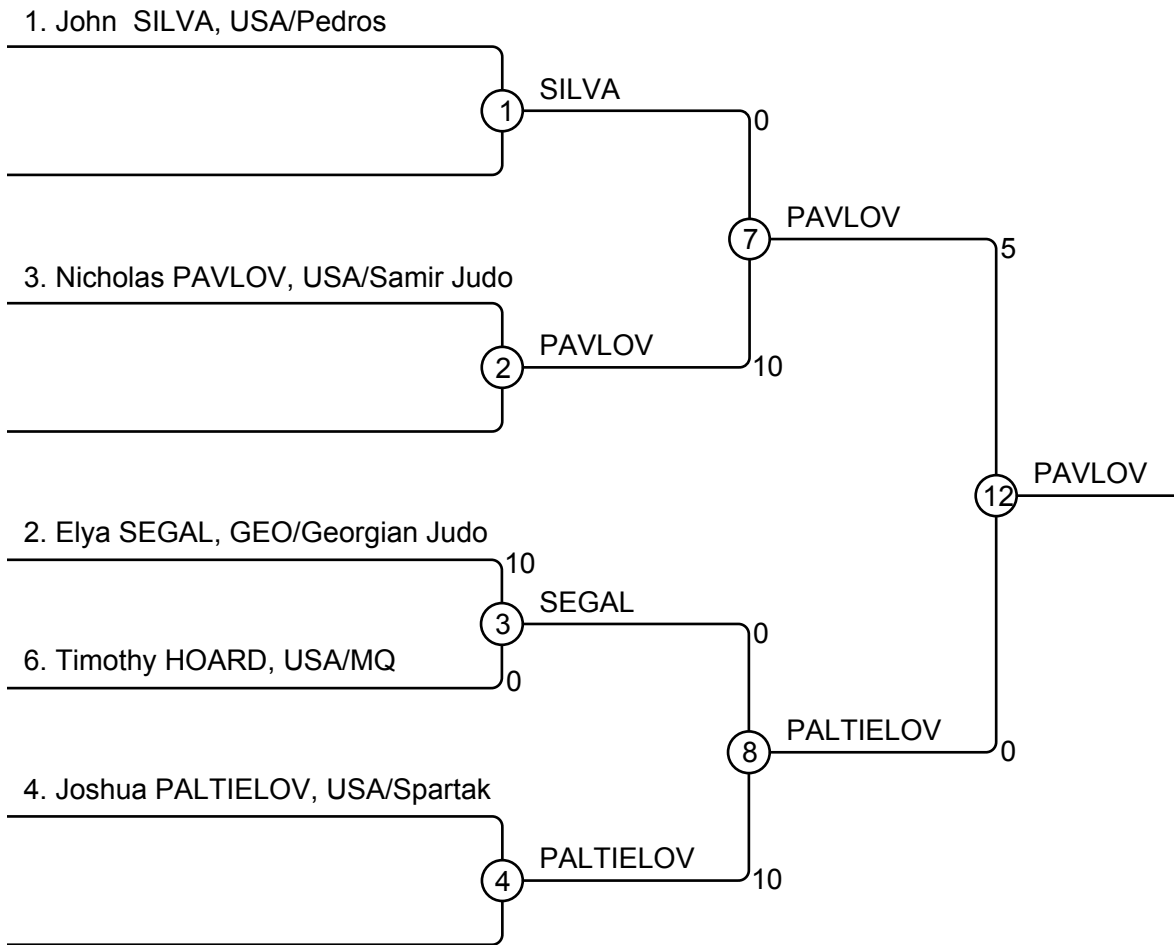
1. John SILVA, USA/Pedros

1

SILVA

0

7

PAVLOV

5

3. Nicholas PAVLOV, USA/Samir Judo

2

PAVLOV

10

12

PAVLOV

2. Elya SEGAL, GEO/Georgian Judo

10

3

SEGAL

6. Timothy HOARD, USA/MQ

0

0

8

PALTIELOV

0

4. Joshua PALTIELOV, USA/Spartak

4

PALTIELOV

10